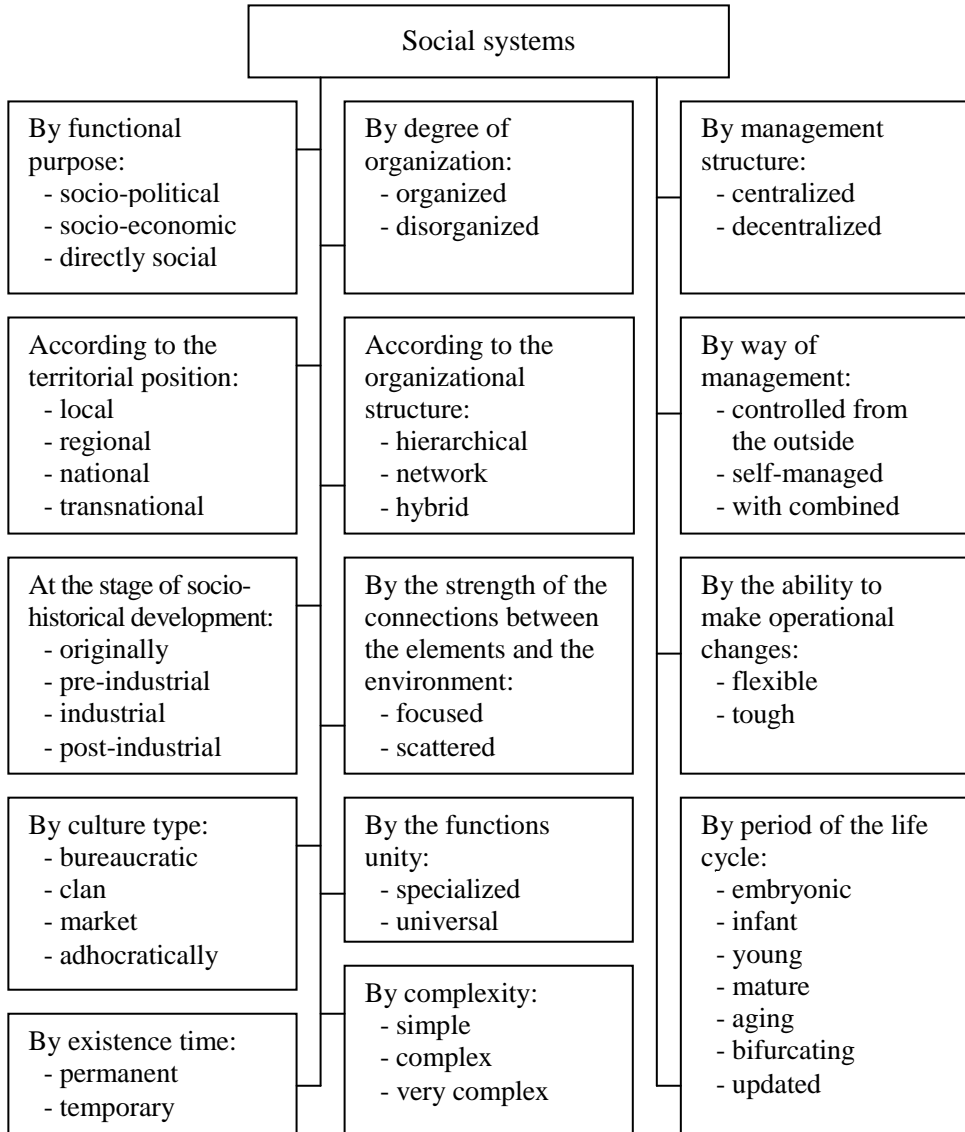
Social systems

By functional purpose:
- socio-political
- socio-economic
- directly social

According to the territorial position:
- local
- regional
- national
- transnational

At the stage of socio-historical development:
- originally
- pre-industrial
- industrial
- post-industrial

By culture type:
- bureaucratic
- clan
- market
- adhocratically

By existence time:
- permanent
- temporary

By degree of organization:
- organized
- disorganized

According to the organizational structure:
- hierarchical
- network
- hybrid

By the strength of the connections between the elements and the environment:
- focused
- scattered

By the functions unity:
- specialized
- universal

By complexity:
- simple
- complex
- very complex

By management structure:
- centralized
- decentralized

By way of management:
- controlled from the outside
- self-managed
- with combined

By the ability to make operational changes:
- flexible
- tough

By period of the life cycle:
- embryonic
- infant
- young
- mature
- aging
- bifurcating
- updated